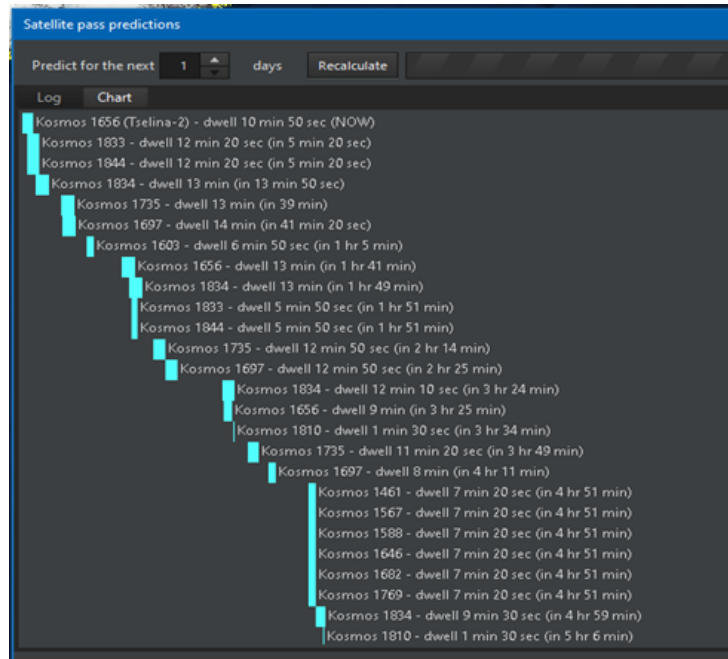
Satellite pass predictions

Predict for the next 1 days Recalculate

Log Chart

Kosmos 1656 (Tselina-2) - dwell 10 min 50 sec (NOW)
Kosmos 1833 - dwell 12 min 20 sec (in 5 min 20 sec)
Kosmos 1844 - dwell 12 min 20 sec (in 5 min 20 sec)
Kosmos 1834 - dwell 13 min (in 13 min 50 sec)
Kosmos 1735 - dwell 13 min (in 39 min)
Kosmos 1697 - dwell 14 min (in 41 min 20 sec)
Kosmos 1603 - dwell 6 min 50 sec (in 1 hr 5 min)
Kosmos 1656 - dwell 13 min (in 1 hr 41 min)
Kosmos 1834 - dwell 13 min (in 1 hr 49 min)
Kosmos 1833 - dwell 5 min 50 sec (in 1 hr 51 min)
Kosmos 1844 - dwell 5 min 50 sec (in 1 hr 51 min)
Kosmos 1735 - dwell 12 min 50 sec (in 2 hr 14 min)
Kosmos 1697 - dwell 12 min 50 sec (in 2 hr 25 min)
Kosmos 1834 - dwell 12 min 10 sec (in 3 hr 24 min)
Kosmos 1656 - dwell 9 min (in 3 hr 25 min)
Kosmos 1810 - dwell 1 min 30 sec (in 3 hr 34 min)
Kosmos 1735 - dwell 11 min 20 sec (in 3 hr 49 min)
Kosmos 1697 - dwell 8 min (in 4 hr 11 min)
Kosmos 1461 - dwell 7 min 20 sec (in 4 hr 51 min)
Kosmos 1567 - dwell 7 min 20 sec (in 4 hr 51 min)
Kosmos 1588 - dwell 7 min 20 sec (in 4 hr 51 min)
Kosmos 1646 - dwell 7 min 20 sec (in 4 hr 51 min)
Kosmos 1682 - dwell 7 min 20 sec (in 4 hr 51 min)
Kosmos 1769 - dwell 7 min 20 sec (in 4 hr 51 min)
Kosmos 1834 - dwell 9 min 30 sec (in 4 hr 59 min)
Kosmos 1810 - dwell 1 min 30 sec (in 5 hr 6 min)